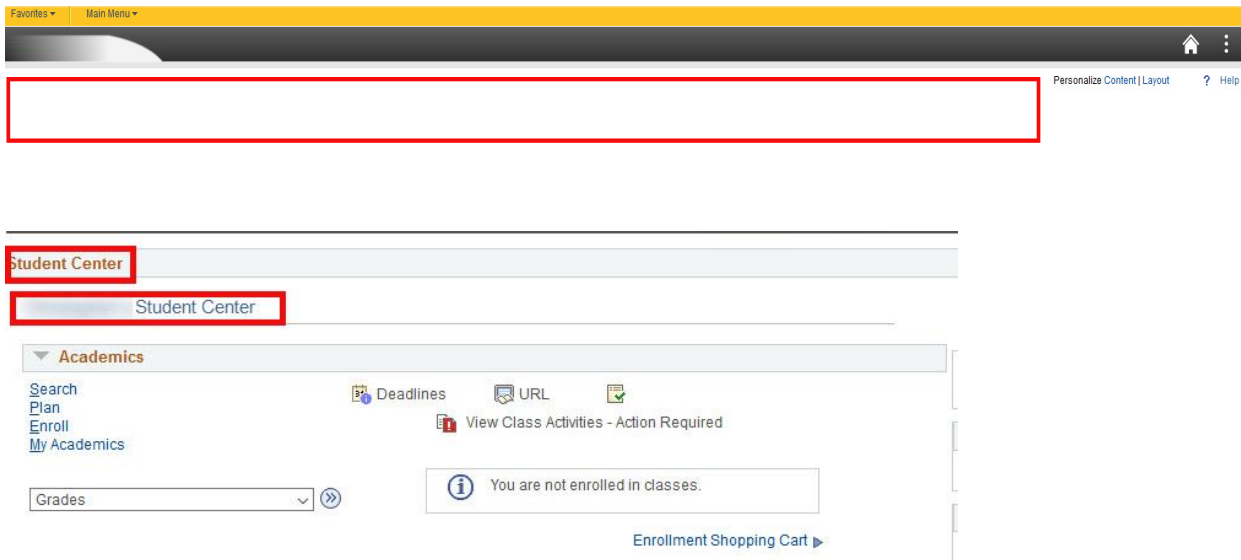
Favorites ▾ Main Menu ▾

Personalize Content | Layout ? Help

tudent Center

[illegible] Student Center

Academics

Search
Plan
Enroll
My Academics

Deadlines URL

View Class Activities - Action Required

Grades

You are not enrolled in classes.

Enrollment Shopping Cart